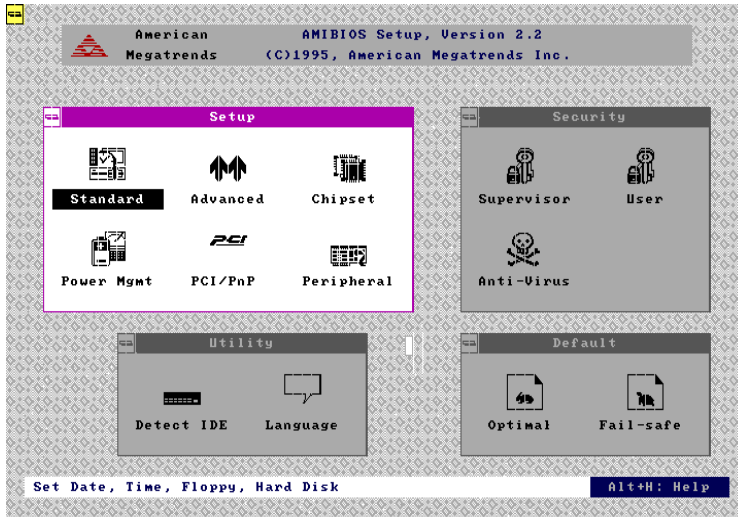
American Megatrends AMIBIOS Setup, Version 2.2
(C)1995, American Megatrends Inc.

Setup

Standard
Advanced
Chipset
Power Mgmt
PCI/PnP
Peripheral

Security

Supervisor
User
Anti-Virus

Utility

Detect IDE
Language

Default

Optimal
Fail-safe

Set Date, Time, Floppy, Hard Disk
Alt+H: Help